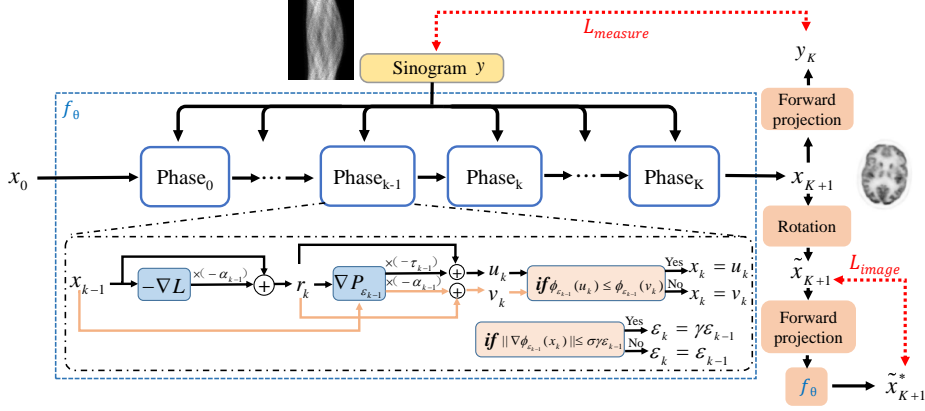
$L_{measure}$

Sinogram $y$

$y_K$

Forward projection

$f_\theta$

$x_0$

Phase$_0$

Phase$_{k-1}$

Phase$_k$

Phase$_K$

$x_{K+1}$

Rotation

$\tilde{x}_{K+1}$

$L_{image}$

Forward projection

$f_\theta$

$\tilde{x}^*_{K+1}$

$x_{k-1}$

$-\nabla L$

$\times(-\alpha_{k-1})$

$r_k$

$\nabla P_{\varepsilon_{k-1}}$

$\times(-\tau_{k-1})$

$\times(-\alpha_{k-1})$

$u_k$

$v_k$

**if** $\phi_{\varepsilon_{k-1}}(u_k) \leq \phi_{\varepsilon_{k-1}}(v_k)$

Yes

No

$x_k = u_k$

$x_k = v_k$

**if** $\|\nabla\phi_{\varepsilon_{k-1}}(x_k)\| \leq \sigma\gamma\varepsilon_{k-1}$

Yes

No

$\varepsilon_k = \gamma\varepsilon_{k-1}$

$\varepsilon_k = \varepsilon_{k-1}$